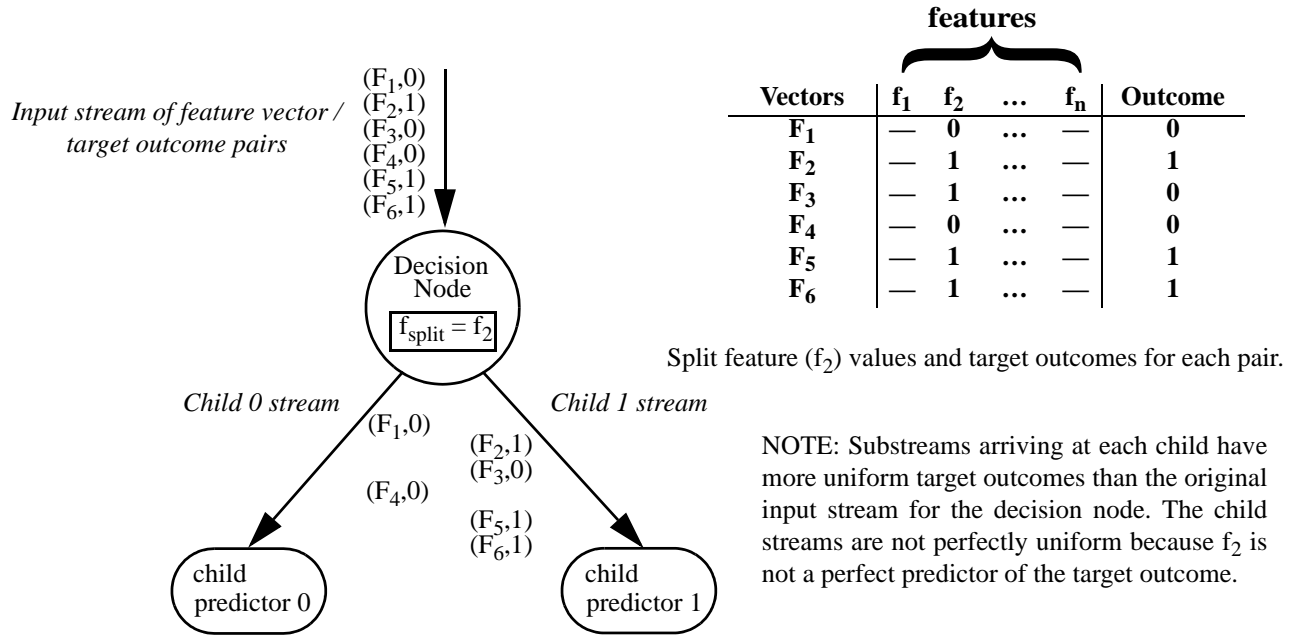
Input stream of feature vector / target outcome pairs

($F_1$,0)
($F_2$,1)
($F_3$,0)
($F_4$,0)
($F_5$,1)
($F_6$,1)

Decision Node
$f_{split} = f_2$

Child 0 stream

Child 1 stream

($F_1$,0)

($F_4$,0)

($F_2$,1)
($F_3$,0)

($F_5$,1)
($F_6$,1)

child predictor 0

child predictor 1

features

| Vectors | $f_1$ | $f_2$ | … | $f_n$ | Outcome |
|---|---|---|---|---|---|
| $F_1$ | — | 0 | … | — | 0 |
| $F_2$ | — | 1 | … | — | 1 |
| $F_3$ | — | 1 | … | — | 0 |
| $F_4$ | — | 0 | … | — | 0 |
| $F_5$ | — | 1 | … | — | 1 |
| $F_6$ | — | 1 | … | — | 1 |

Split feature ($f_2$) values and target outcomes for each pair.

NOTE: Substreams arriving at each child have more uniform target outcomes than the original input stream for the decision node. The child streams are not perfectly uniform because $f_2$ is not a perfect predictor of the target outcome.